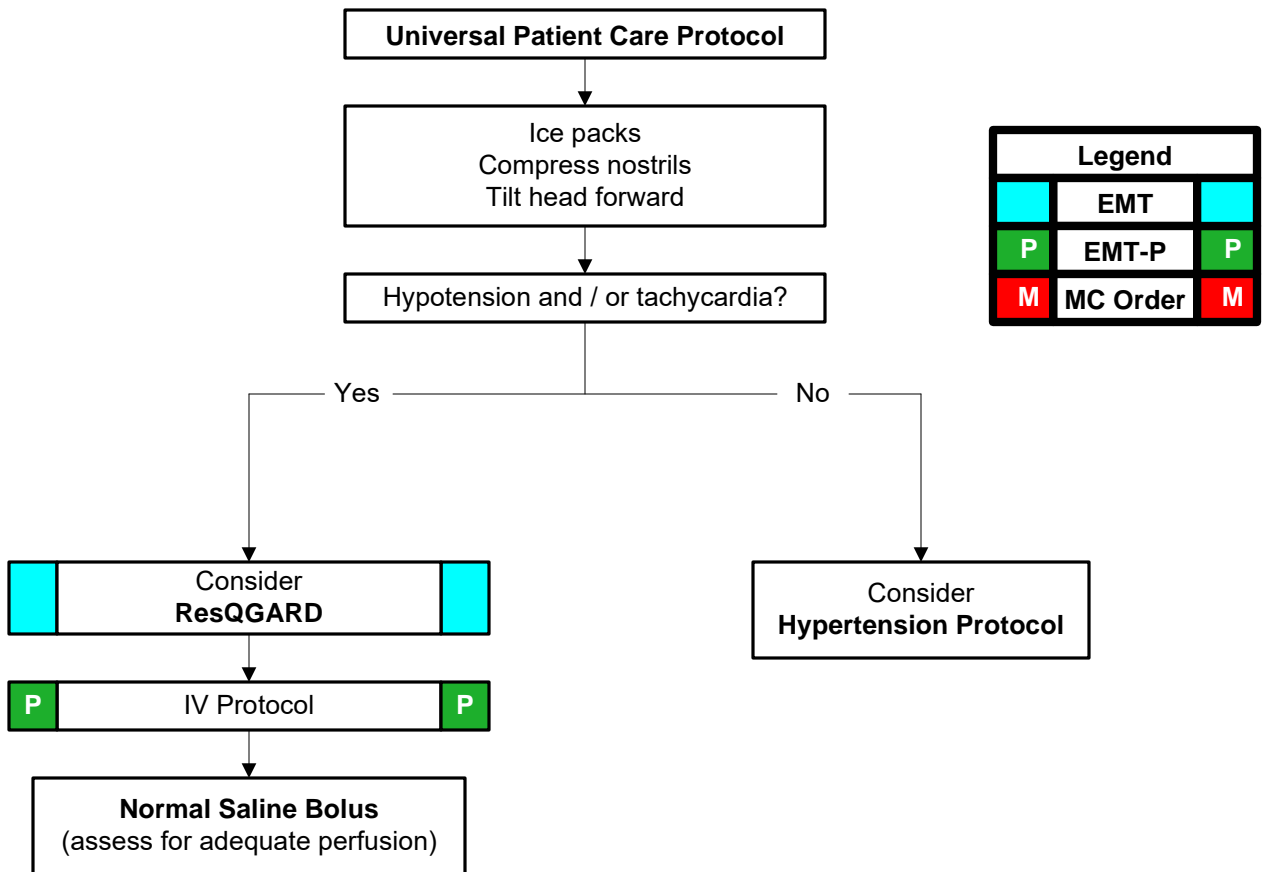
Universal Patient Care Protocol

Ice packs
Compress nostrils
Tilt head forward

Hypotension and / or tachycardia?

Yes

No

Consider
ResQGARD

P IV Protocol P

Normal Saline Bolus
(assess for adequate perfusion)

Consider
Hypertension Protocol

| Legend | | |
|---|---|---|
| | EMT | |
| P | EMT-P | P |
| M | MC Order | M |